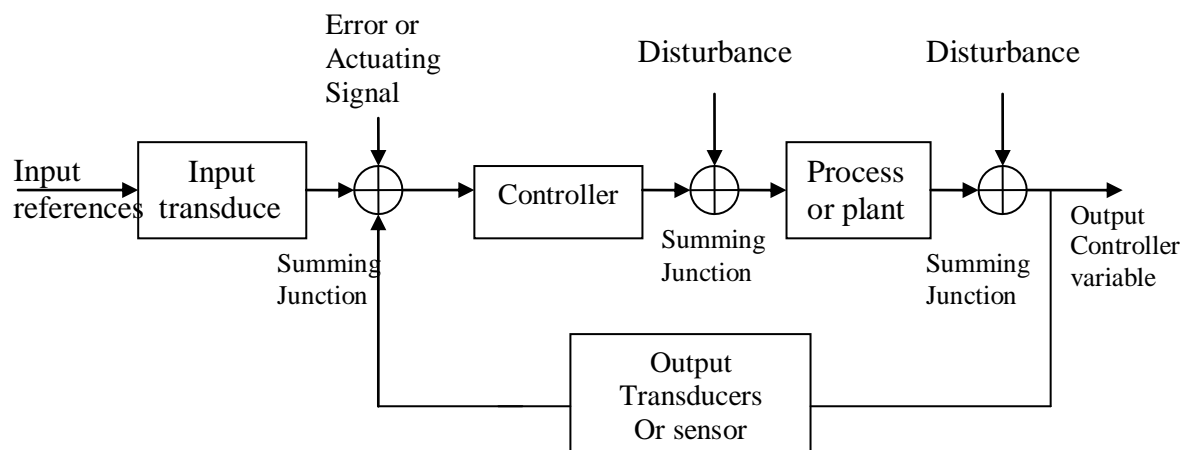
Error or Actuating Signal

Disturbance

Disturbance

Input references

Input transduce

Controller

Process or plant

Output Controller variable

Summing Junction

Summing Junction

Summing Junction

Output Transducers Or sensor